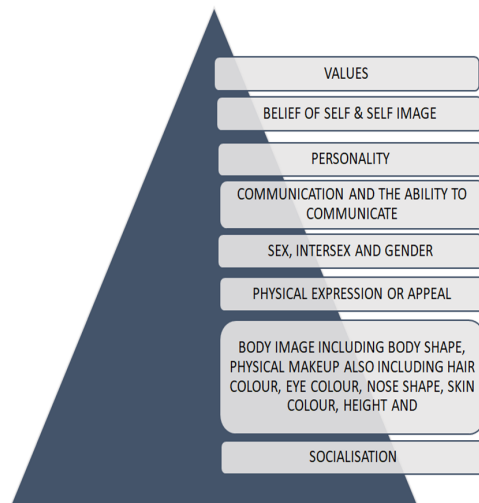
VALUES

BELIEF OF SELF & SELF IMAGE

PERSONALITY

COMMUNICATION AND THE ABILITY TO COMMUNICATE

SEX, INTERSEX AND GENDER

PHYSICAL EXPRESSION OR APPEAL

BODY IMAGE INCLUDING BODY SHAPE, PHYSICAL MAKEUP ALSO INCLUDING HAIR COLOUR, EYE COLOUR, NOSE SHAPE, SKIN COLOUR, HEIGHT AND

SOCIALISATION